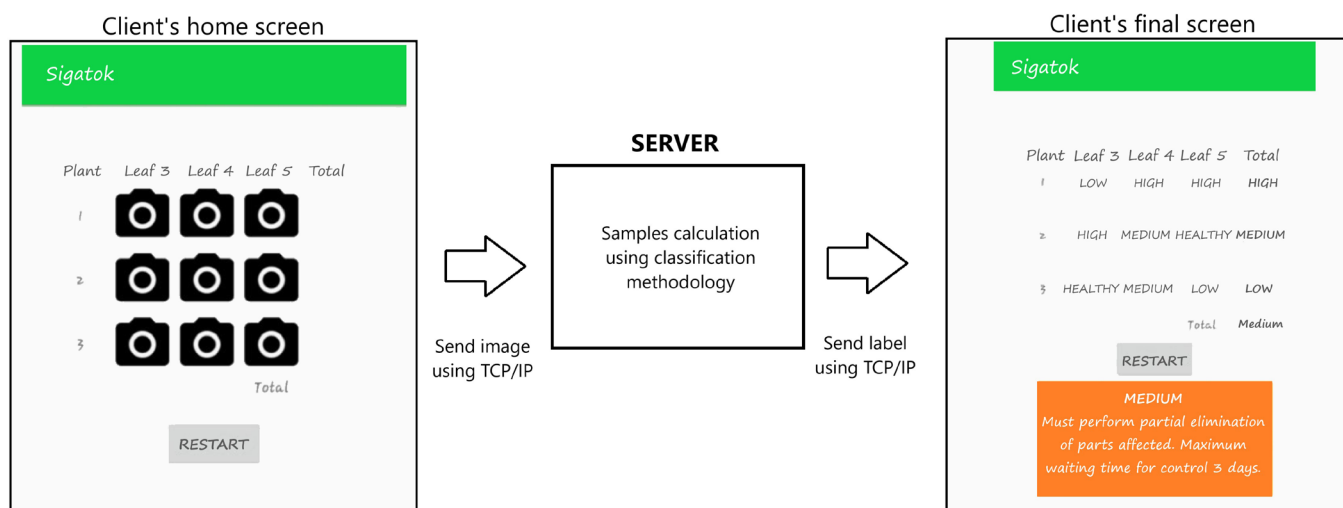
Client's home screen

Sigatok

| Plant | Leaf 3 | Leaf 4 | Leaf 5 | Total |
|---|---|---|---|---|
| 1 | | | | |
| 2 | | | | |
| 3 | | | | |
| | | | Total | |

RESTART

Send image using TCP/IP

SERVER

Samples calculation using classification methodology

Send label using TCP/IP

Client's final screen

Sigatok

| Plant | Leaf 3 | Leaf 4 | Leaf 5 | Total |
|---|---|---|---|---|
| 1 | LOW | HIGH | HIGH | HIGH |
| 2 | HIGH | MEDIUM | HEALTHY | MEDIUM |
| 3 | HEALTHY | MEDIUM | LOW | LOW |
| | | | Total | Medium |

RESTART

MEDIUM
Must perform partial elimination of parts affected. Maximum waiting time for control 3 days.